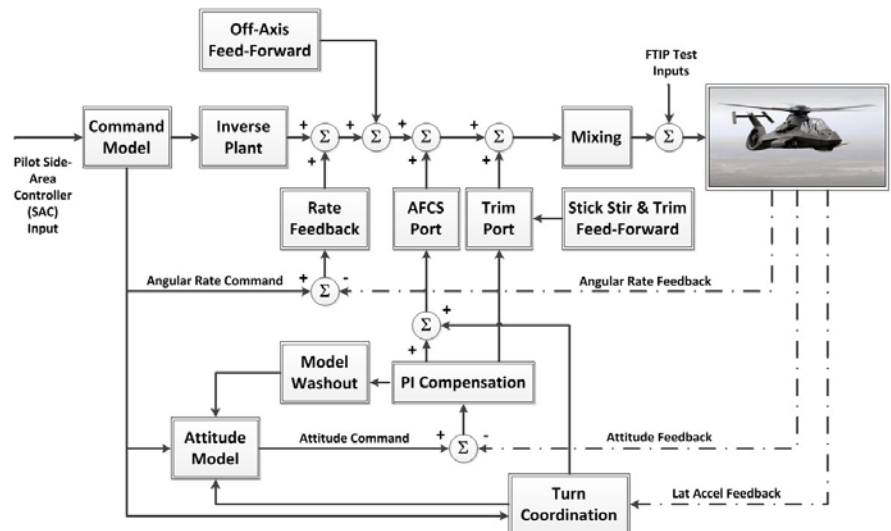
Off-Axis Feed-Forward

FTIP Test Inputs

Pilot Side-Area Controller (SAC) Input

Command Model

Inverse Plant

+ $\Sigma$ +

+ $\Sigma$

+ $\Sigma$ +

+ $\Sigma$ +

Mixing

$\Sigma$

Rate Feedback

AFCS Port

Trim Port

Stick Stir & Trim Feed-Forward

Angular Rate Command

+ $\Sigma$ -

Angular Rate Feedback

$\Sigma$ +

+

Model Washout

PI Compensation

Attitude Model

Attitude Command

+ $\Sigma$ -

Attitude Feedback

Turn Coordination

Lat Accel Feedback